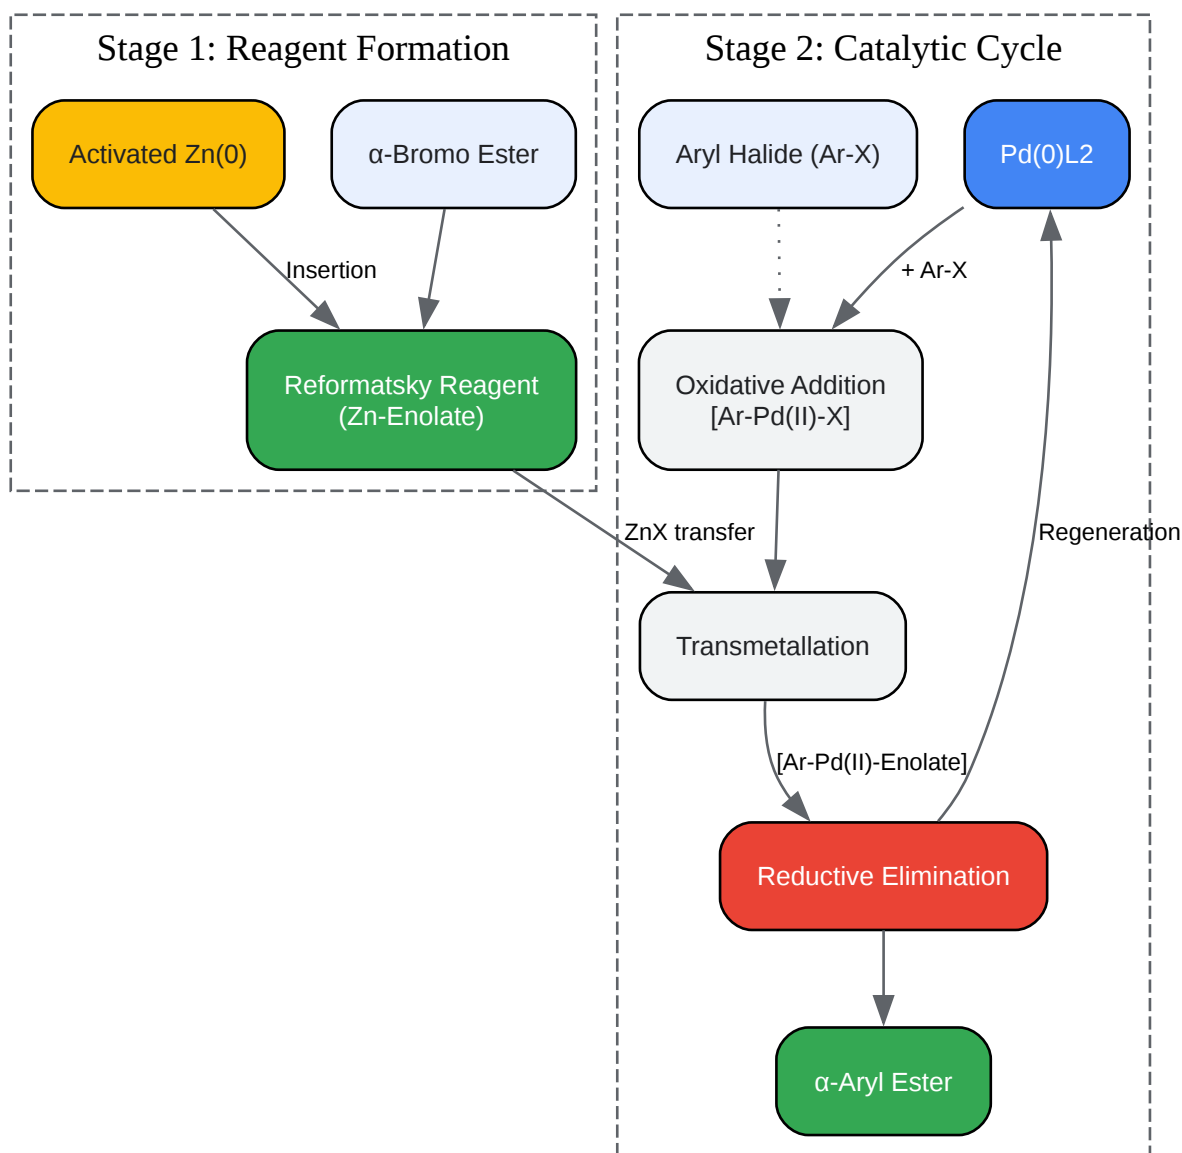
Stage 1: Reagent Formation

Activated Zn(0)

α-Bromo Ester

Insertion

Reformatsky Reagent
(Zn-Enolate)

Stage 2: Catalytic Cycle

Aryl Halide (Ar-X)

Pd(0)L2

+ Ar-X

Oxidative Addition
[Ar-Pd(II)-X]

ZnX transfer

Regeneration

Transmetallation

[Ar-Pd(II)-Enolate]

Reductive Elimination

α-Aryl Ester